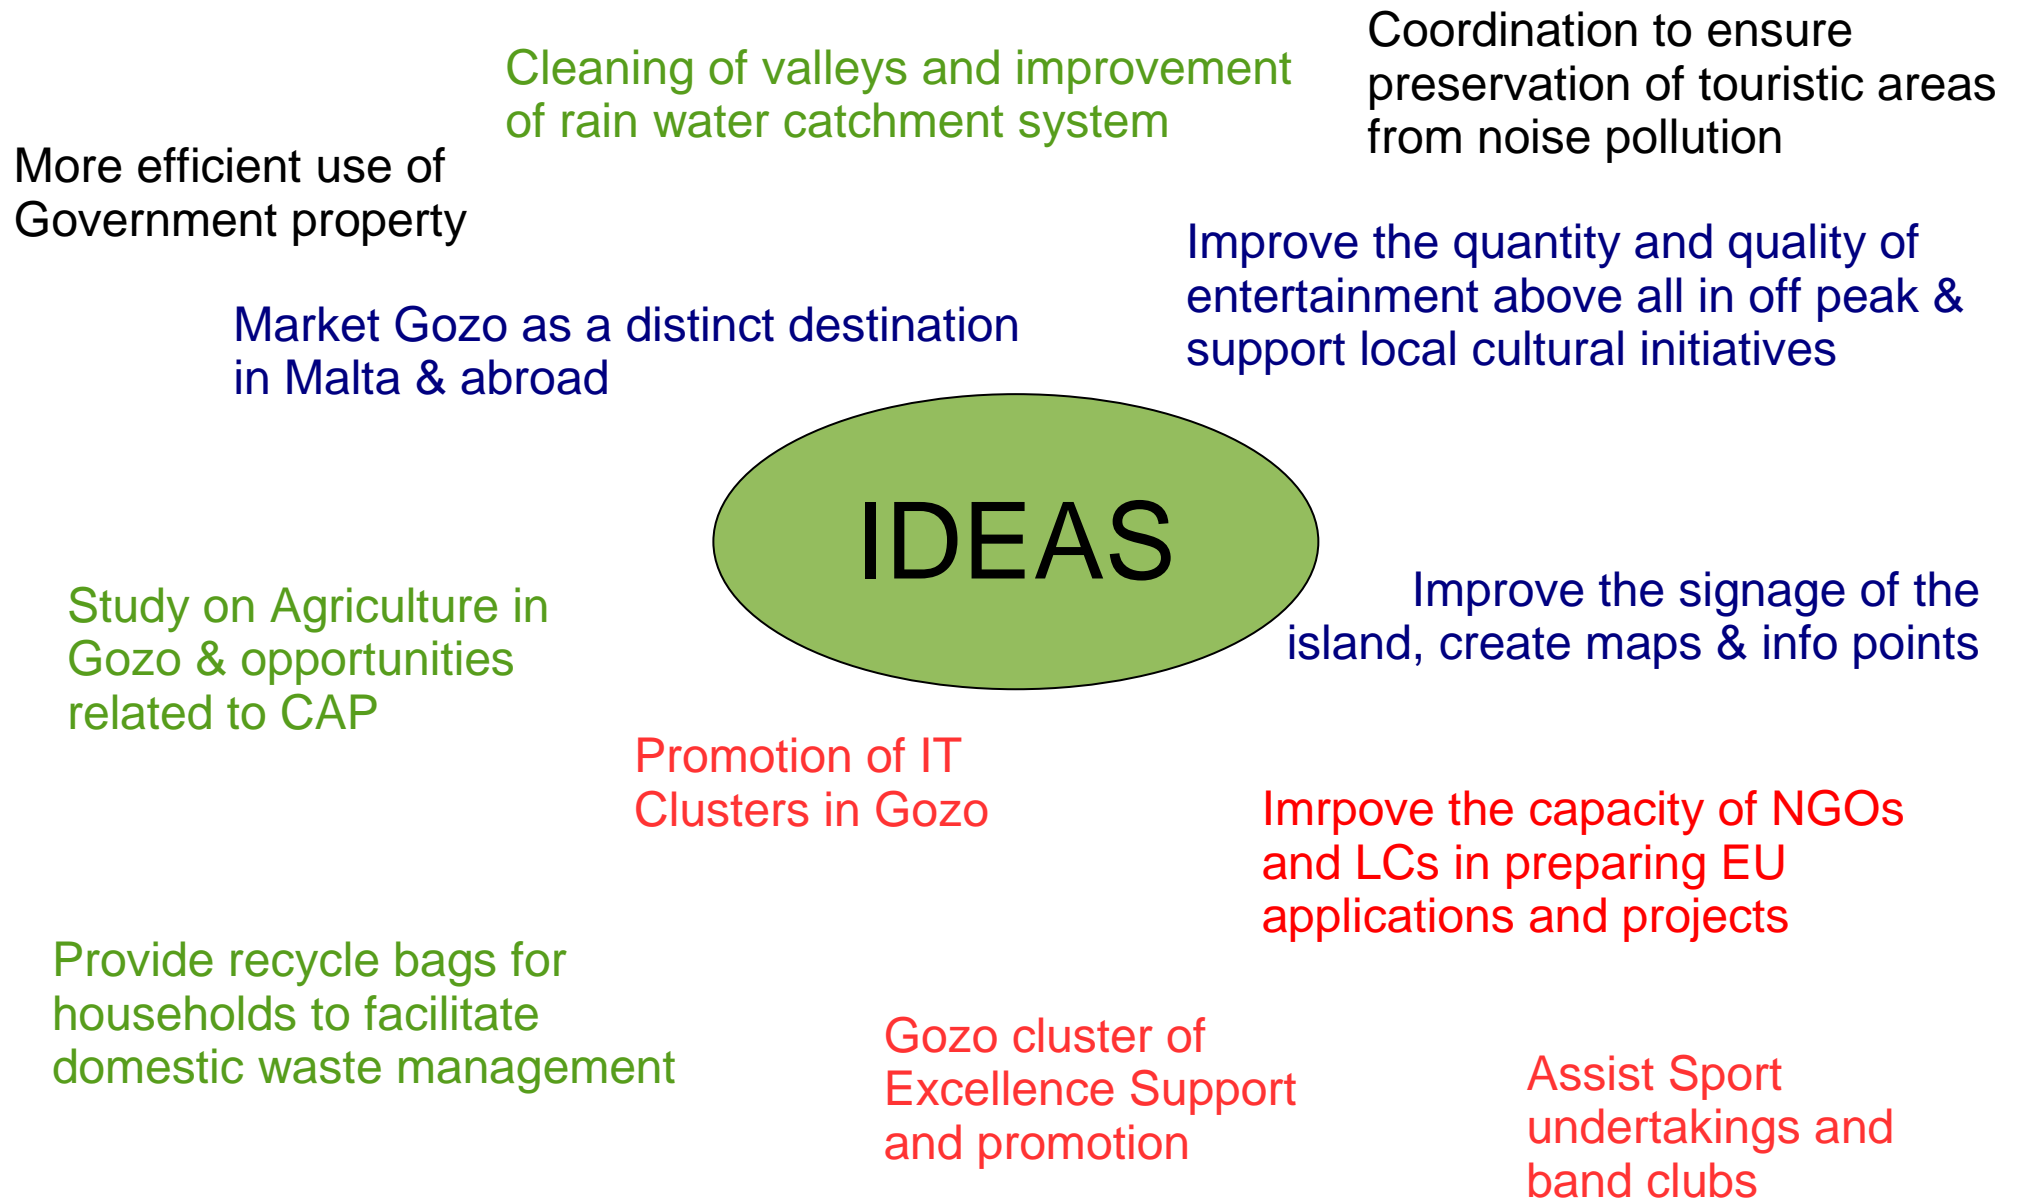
Cleaning of valleys and improvement of rain water catchment system

Coordination to ensure preservation of touristic areas from noise pollution

More efficient use of Government property

Improve the quantity and quality of entertainment above all in off peak & support local cultural initiatives

Market Gozo as a distinct destination in Malta & abroad

IDEAS

Study on Agriculture in Gozo & opportunities related to CAP

Improve the signage of the island, create maps & info points

Promotion of IT Clusters in Gozo

Imrpove the capacity of NGOs and LCs in preparing EU applications and projects

Provide recycle bags for households to facilitate domestic waste management

Gozo cluster of Excellence Support and promotion

Assist Sport undertakings and band clubs